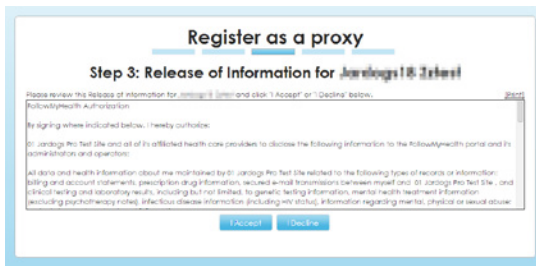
Register as a proxy

Step 3: Release of Information for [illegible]

Please review this Release of Information for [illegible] and click "I Accept" or "I Decline" below. [Print]

FollowMyHealth Authorization

By signing where indicated below, I hereby authorize:

01 Jardogs Pro Test Site and all of its affiliated health care providers to disclose the following information to the FollowMyHealth portal and its administrators and operators:

All data and health information about me maintained by 01 Jardogs Pro Test Site related to the following types of records or information: billing and account statements, prescription drug information, secured e-mail transmissions between myself and 01 Jardogs Pro Test Site , and clinical testing and laboratory results, including but not limited, to genetic testing information, mental health treatment information (excluding psychotherapy notes), infectious disease information (including HIV status), information regarding mental, physical or sexual abuse

I Accept I Decline